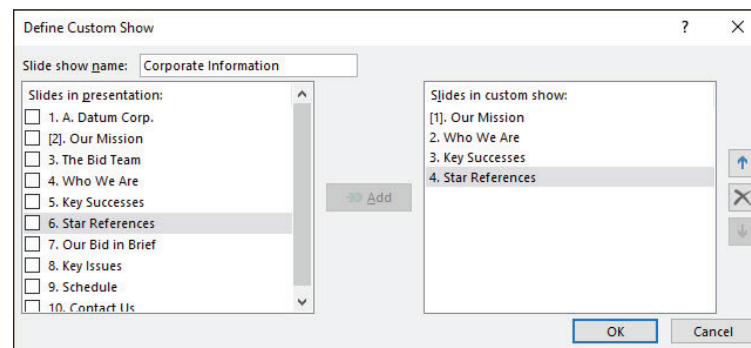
Define Custom Show

? ×

Slide show name: Corporate Information

Slides in presentation:
1. A. Datum Corp.
[2]. Our Mission
3. The Bid Team
4. Who We Are
5. Key Successes
6. Star References
7. Our Bid in Brief
8. Key Issues
9. Schedule
10. Contact Us

Add

Slides in custom show:
[1]. Our Mission
2. Who We Are
3. Key Successes
4. Star References

OK Cancel